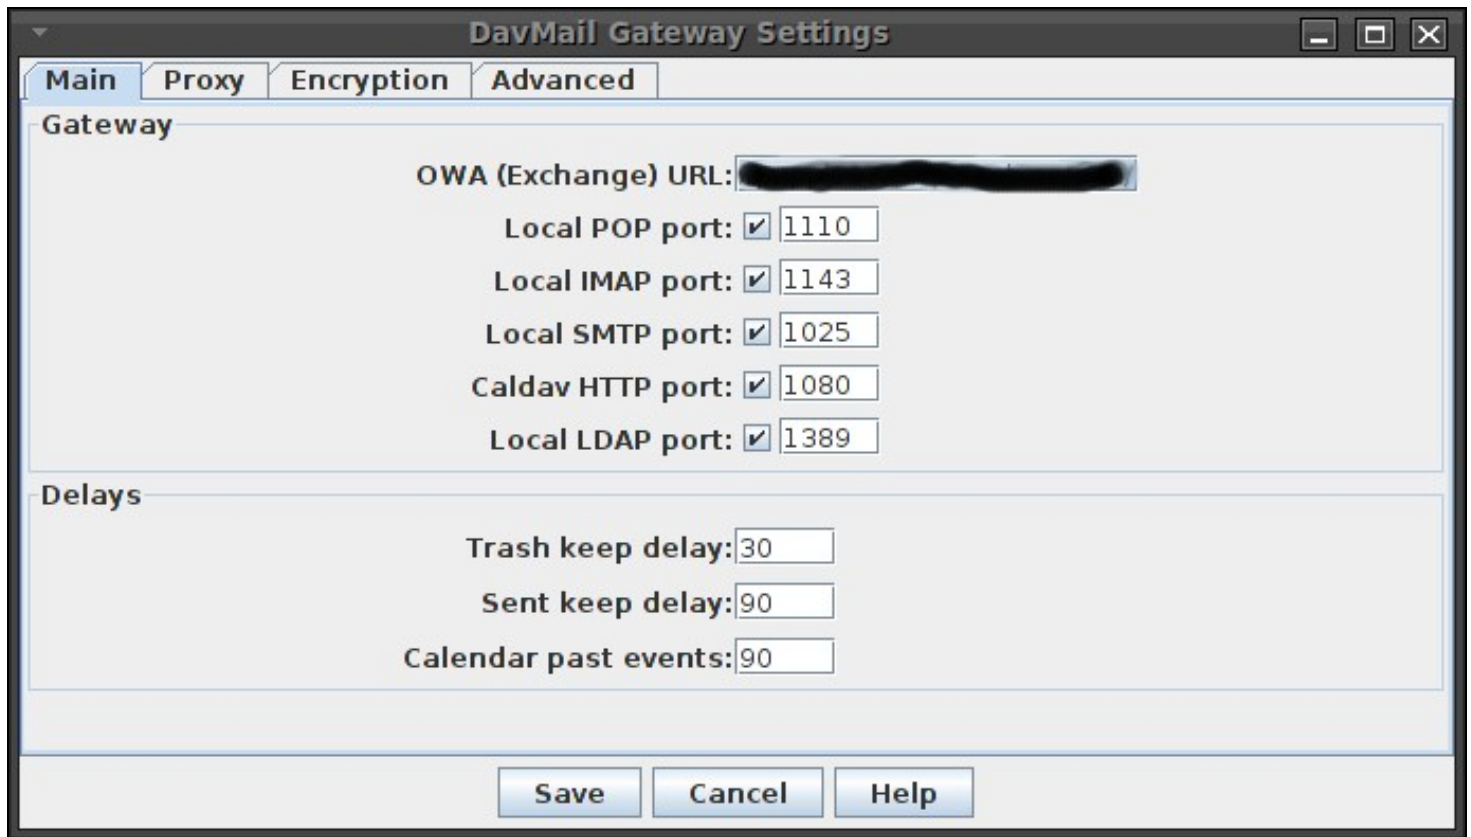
DavMail Gateway Settings

Main | Proxy | Encryption | Advanced

Gateway

OWA (Exchange) URL: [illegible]

Local POP port: 1110

Local IMAP port: 1143

Local SMTP port: 1025

Caldav HTTP port: 1080

Local LDAP port: 1389

Delays

Trash keep delay: 30

Sent keep delay: 90

Calendar past events: 90

Save | Cancel | Help